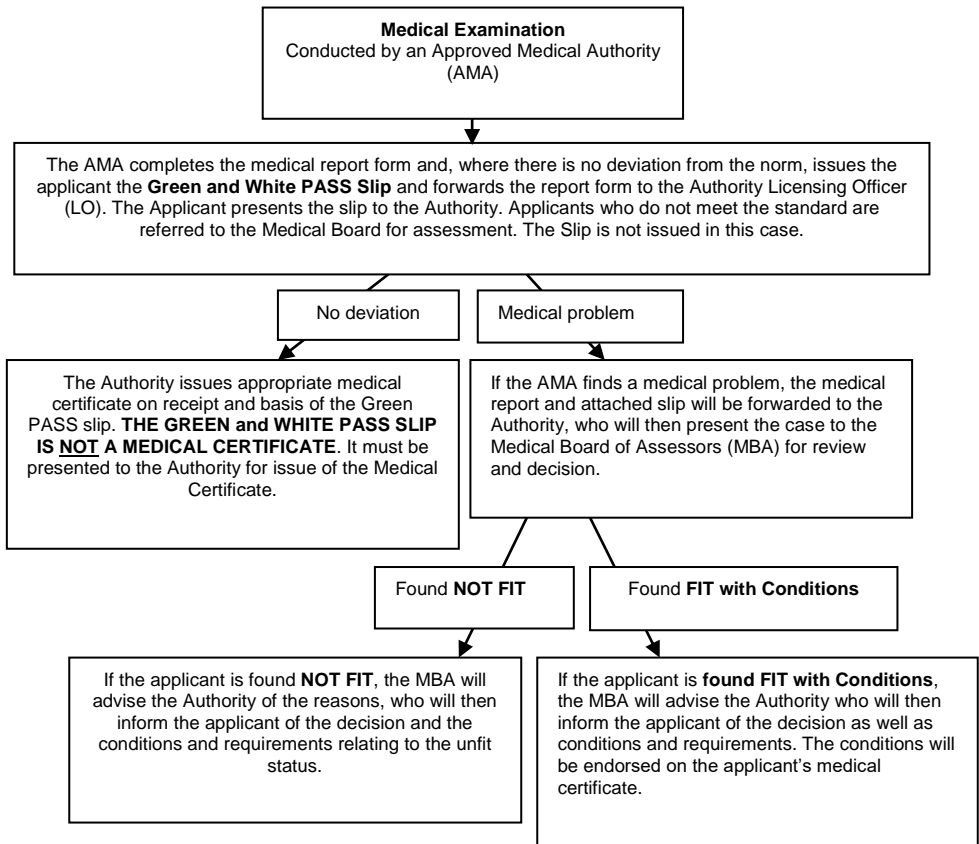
**Medical Examination**
Conducted by an Approved Medical Authority (AMA)

The AMA completes the medical report form and, where there is no deviation from the norm, issues the applicant the **Green and White PASS Slip** and forwards the report form to the Authority Licensing Officer (LO). The Applicant presents the slip to the Authority. Applicants who do not meet the standard are referred to the Medical Board for assessment. The Slip is not issued in this case.

No deviation

Medical problem

The Authority issues appropriate medical certificate on receipt and basis of the Green PASS slip. **THE GREEN and WHITE PASS SLIP IS NOT A MEDICAL CERTIFICATE**. It must be presented to the Authority for issue of the Medical Certificate.

If the AMA finds a medical problem, the medical report and attached slip will be forwarded to the Authority, who will then present the case to the Medical Board of Assessors (MBA) for review and decision.

Found **NOT FIT**

Found **FIT with Conditions**

If the applicant is found **NOT FIT**, the MBA will advise the Authority of the reasons, who will then inform the applicant of the decision and the conditions and requirements relating to the unfit status.

If the applicant is **found FIT with Conditions**, the MBA will advise the Authority who will then inform the applicant of the decision as well as conditions and requirements. The conditions will be endorsed on the applicant's medical certificate.